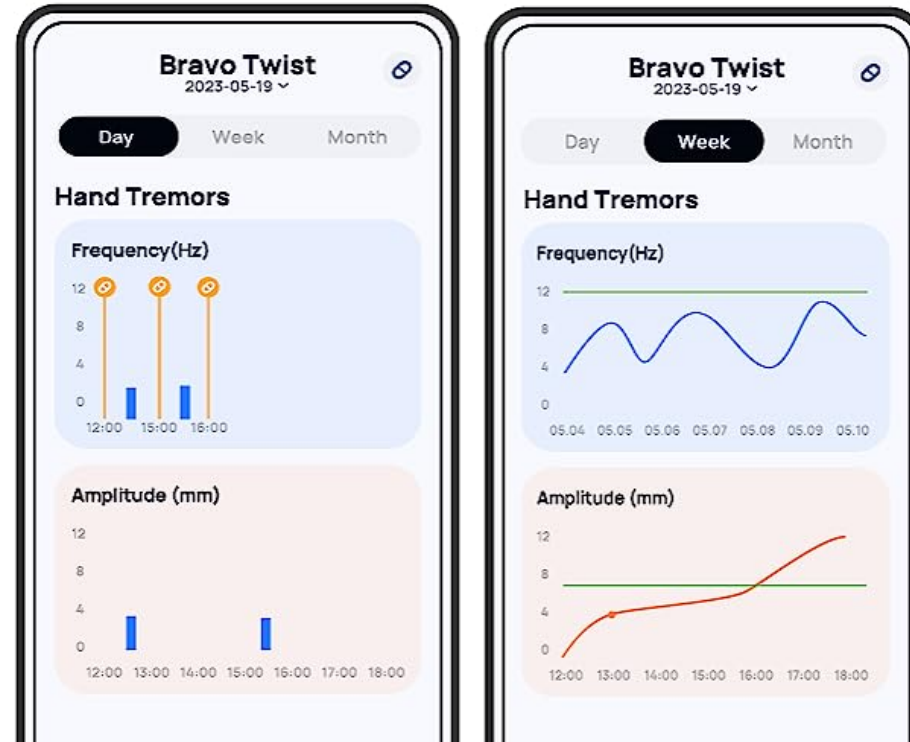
Bravo Twist
2023-05-19

Day Week Month

Hand Tremors

Frequency(Hz)

12
8
4
0
12:00 15:00 16:00

Amplitude (mm)

12
8
4
0
12:00 13:00 14:00 15:00 16:00 17:00 18:00

Bravo Twist
2023-05-19

Day Week Month

Hand Tremors

Frequency(Hz)

12
8
4
0
05.04 05.05 05.06 05.07 05.08 05.09 05.10

Amplitude (mm)

12
8
4
0
12:00 13:00 14:00 15:00 16:00 17:00 18:00